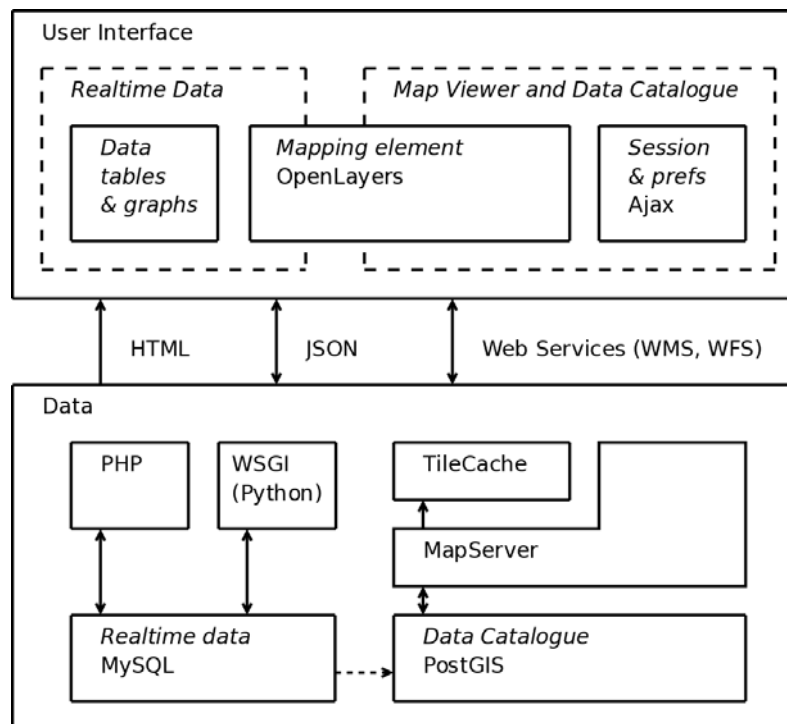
User Interface

Realtime Data

Map Viewer and Data Catalogue

Data tables & graphs

Mapping element
OpenLayers

Session & prefs
Ajax

HTML

JSON

Web Services (WMS, WFS)

Data

PHP

WSGI (Python)

TileCache

MapServer

Realtime data
MySQL

Data Catalogue
PostGIS